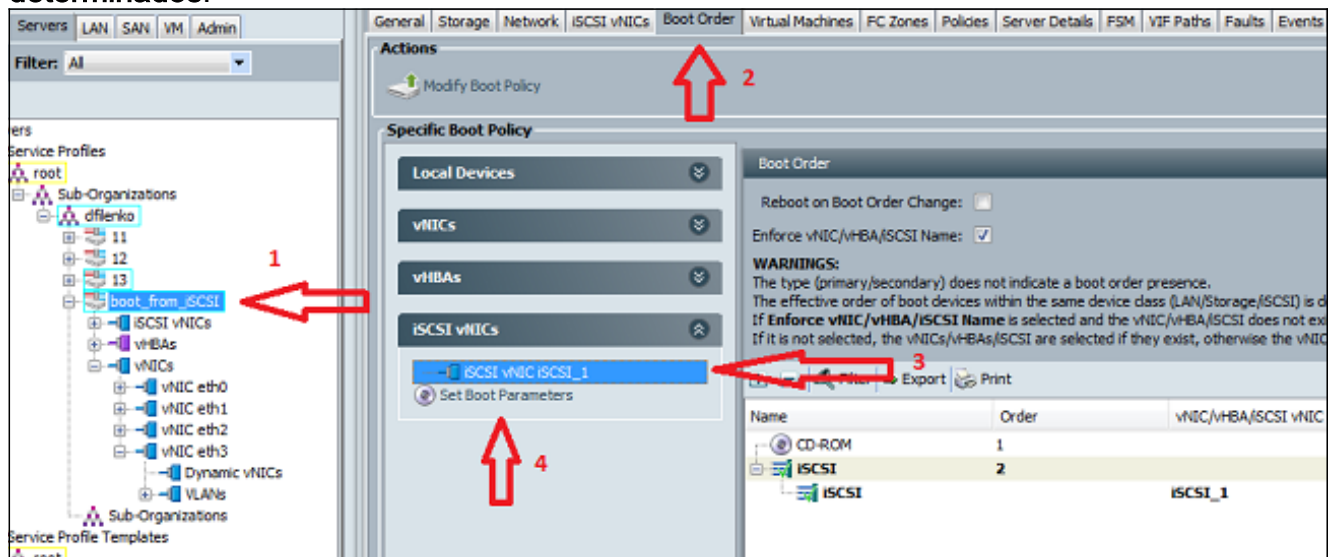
determinados:

Servers | LAN | SAN | VM | Admin

Filter: All

ers
Service Profiles
root
Sub-Organizations
dfilenko
11
12
13
boot_from_iSCSI
iSCSI vNICs
vHBAs
vNICs
vNIC eth0
vNIC eth1
vNIC eth2
vNIC eth3
Dynamic vNICs
VLANs
Sub-Organizations
Service Profile Templates

1

General | Storage | Network | iSCSI vNICs | Boot Order | Virtual Machines | FC Zones | Policies | Server Details | FSM | VIF Paths | Faults | Events

Actions
Modify Boot Policy

2

Specific Boot Policy

Local Devices
vNICs
vHBAs
iSCSI vNICs
iSCSI vNIC iSCSI_1
Set Boot Parameters

4

Boot Order
Reboot on Boot Order Change:
Enforce vNIC/vHBA/iSCSI Name:
WARNINGS:
The type (primary/secondary) does not indicate a boot order presence.
The effective order of boot devices within the same device class (LAN/Storage/iSCSI) is d
If Enforce vNIC/vHBA/iSCSI Name is selected and the vNIC/vHBA/iSCSI does not exi
If it is not selected, the vNICs/vHBAs/iSCSI are selected if they exist, otherwise the vNIC

3

Filter | Export | Print

| Name | Order | vNIC/vHBA/iSCSI vNIC |
|---|---|---|
| CD-ROM | 1 | |
| iSCSI | 2 | |
| iSCSI | | iSCSI_1 |